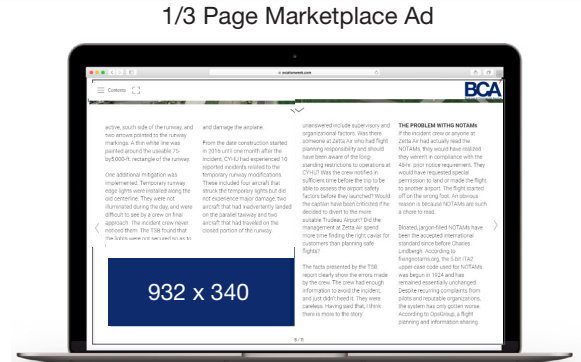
1/3 Page Marketplace Ad

Contents

BCA

active, such side of the runway, and two arrows pointed to the runway markings. A thin white line was painted around the useable 75-by5,000-ft. rectangle of the runway.

One additional mitigation was implemented. Temporary runway edge lights were installed along the old centerline. They were not illuminated during the day, and were difficult to see by a crew on final approach. The incident crew never noticed them. The TSB found that the lights were not aligned so as to

and damage the airplane.

From the date construction started in 2016 until one month after the incident, CYHU had experienced 10 reported incidents related to the temporary runway modifications. These included four aircraft that struck the temporary lights but did not experience major damage, two aircraft that had inadvertently landed on the parallel taxiway and two aircraft that had traveled on the closed portion of the runway.

932 x 340

unanswered include supervisory and organizational factors. Was there someone at Zetta Air who had flight planning responsibility and should have been aware of the long-standing restrictions to operations at CYHU? Was the crew notified in sufficient time before the trip to be able to assess the airport safety factors before they launched? Would the captain have been criticized if he decided to divert to the more suitable Trudeau Airport? Did the management at Zetta Air spend more time finding the right caviar for customers than planning safe flights?

The facts presented by the TSB report clearly show the errors made by the crew. The crew had enough information to avoid the incident, and just didn't heed it. They were careless. Having said that, I think there is more to the story.

THE PROBLEM WITHG NOTAMS
If the incident crew or anyone at Zetta Air had actually read the NOTAMs, they would have realized they weren't in compliance with the 49-hr. prior notice requirement. They would have requested special permission to land or made the flight to another airport. The flight started off on the wrong foot. An obvious reason is because NOTAMs are such a chore to read.

Bloated, jargon-filled NOTAMs have been the accepted international standard since before Charles Lindbergh. According to fixingnotams.org, the 5-bit ITA2 upper-case code used for NOTAMs was begun in 1924 and has remained essentially unchanged. Despite recurring complaints from pilots and reputable organizations, the system has only gotten worse. According to OpsGroup, a flight planning and information sharing

3 / 7